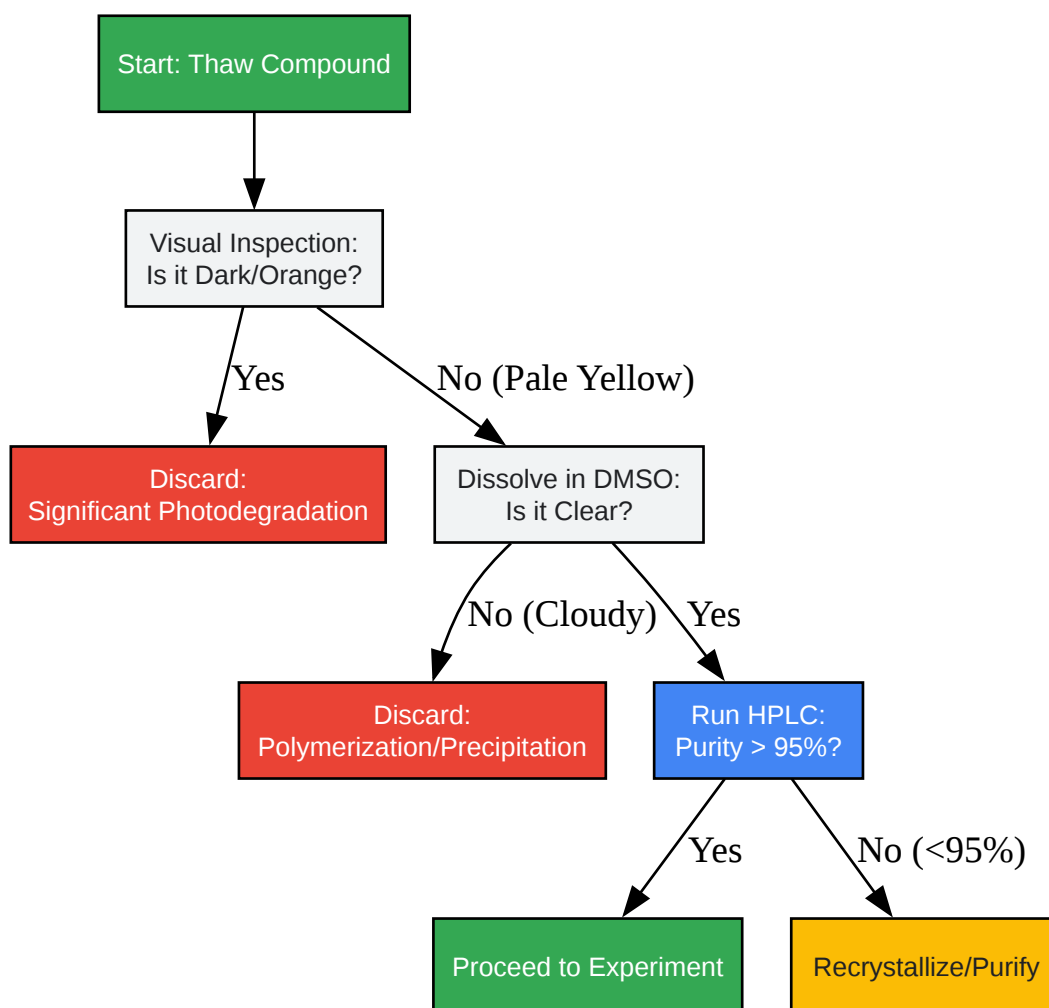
Start: Thaw Compound

Visual Inspection:
Is it Dark/Orange?

Yes

No (Pale Yellow)

Discard:
Significant Photodegradation

Dissolve in DMSO:
Is it Clear?

No (Cloudy)

Yes

Discard:
Polymerization/Precipitation

Run HPLC:
Purity > 95%?

Yes

No (<95%)

Proceed to Experiment

Recrystallize/Purify